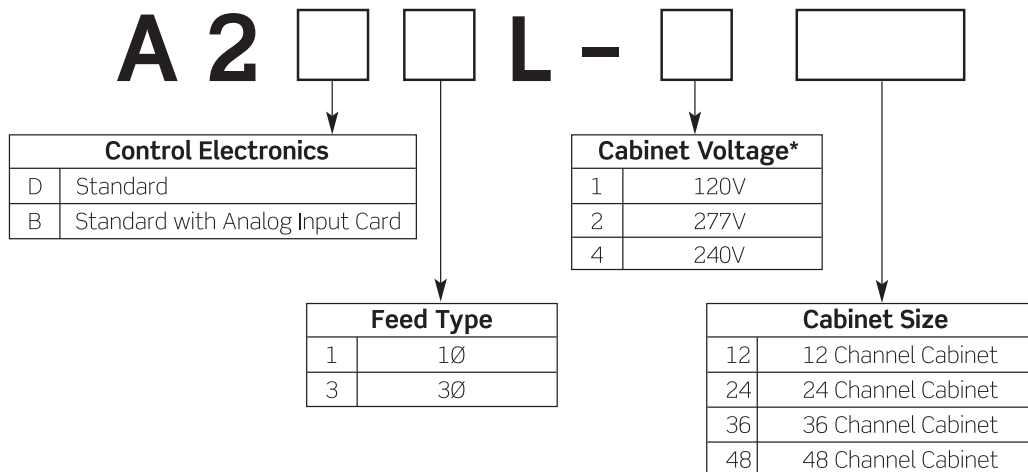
A 2 L –

| Control Electronics | |
|---|---|
| D | Standard |
| B | Standard with Analog Input Card |

| Cabinet Voltage* | |
|---|---|
| 1 | 120V |
| 2 | 277V |
| 4 | 240V |

| Feed Type | |
|---|---|
| 1 | 1Ø |
| 3 | 3Ø |

| Cabinet Size | |
|---|---|
| 12 | 12 Channel Cabinet |
| 24 | 24 Channel Cabinet |
| 36 | 36 Channel Cabinet |
| 48 | 48 Channel Cabinet |